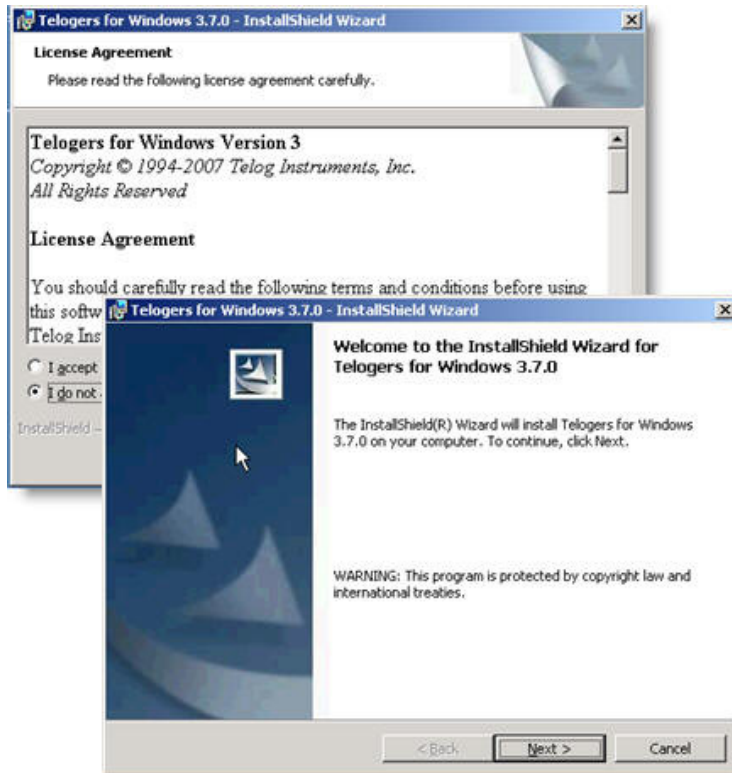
Telogers for Windows 3.7.0 - InstallShield Wizard

License Agreement

Please read the following license agreement carefully.

Telogers for Windows Version 3
Copyright © 1994-2007 Telog Instruments, Inc.
All Rights Reserved

License Agreement

You should carefully read the following terms and conditions before using this softw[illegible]
Telog Ins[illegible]

I accept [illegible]
I do not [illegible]

InstallShield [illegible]

Telogers for Windows 3.7.0 - InstallShield Wizard

Welcome to the InstallShield Wizard for Telogers for Windows 3.7.0

The InstallShield(R) Wizard will install Telogers for Windows 3.7.0 on your computer. To continue, click Next.

WARNING: This program is protected by copyright law and international treaties.

< Back
Next >
Cancel